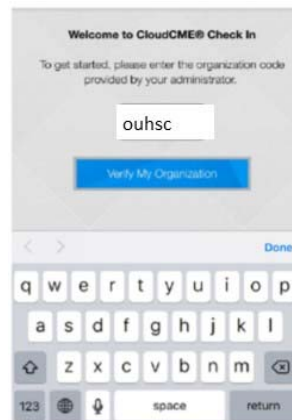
Welcome to CloudCME® Check In

To get started, please enter the organization code provided by your administrator.

ouhsc

Verify My Organization

< >

Done

q w e r t y u i o p

a s d f g h j k l

z x c v b n m

123

space

return